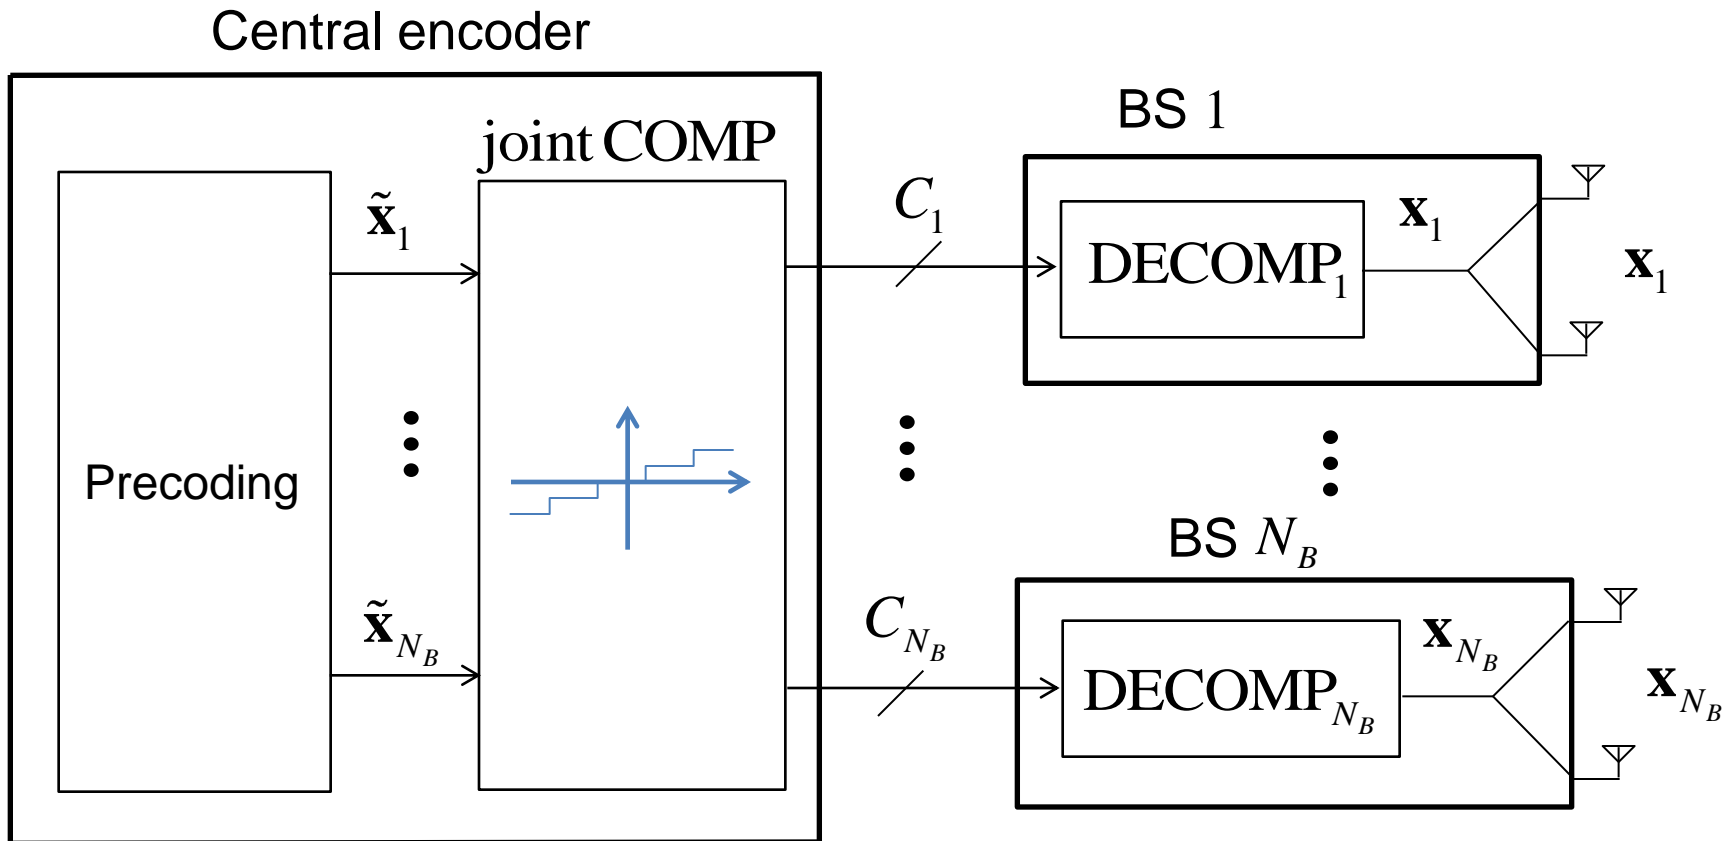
Central encoder

Precoding

$\tilde{\mathbf{x}}_1$

$\tilde{\mathbf{x}}_{N_B}$

joint COMP

$C_1$

$C_{N_B}$

BS 1

DECOMP$_1$

$\mathbf{x}_1$

$\mathbf{x}_1$

BS $N_B$

DECOMP$_{N_B}$

$\mathbf{x}_{N_B}$

$\mathbf{x}_{N_B}$